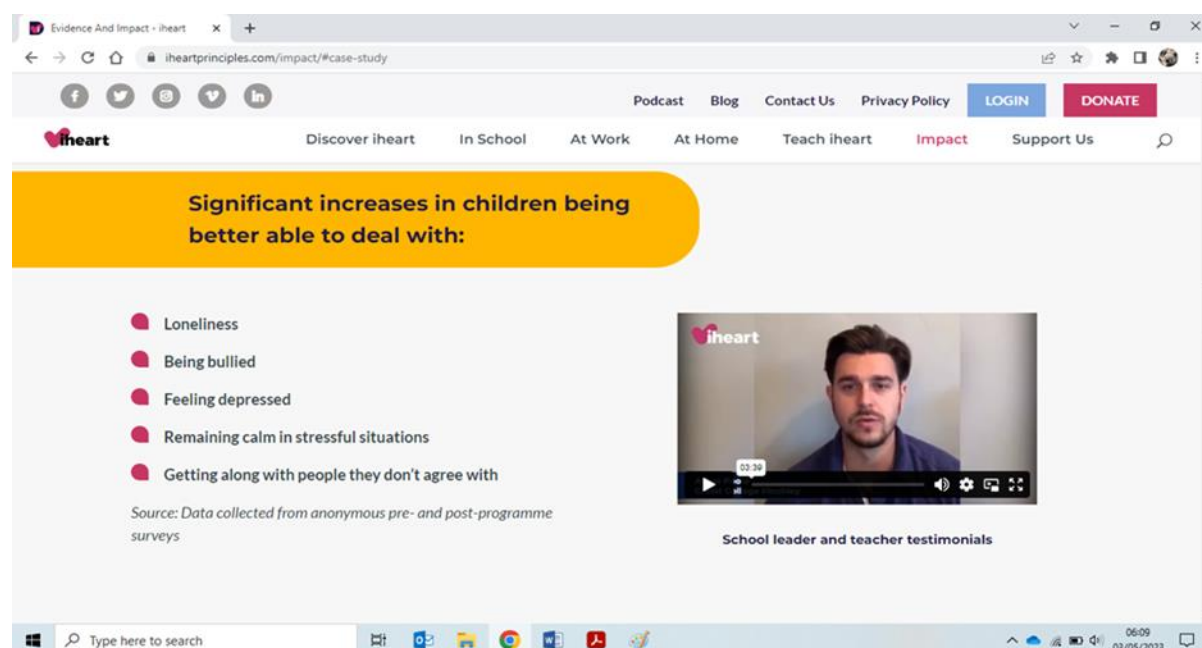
Evidence And Impact - iheart

iheartprinciples.com/impact/#case-study

Podcast Blog Contact Us Privacy Policy LOGIN DONATE

iheart Discover iheart In School At Work At Home Teach iheart Impact Support Us

Significant increases in children being better able to deal with:

Loneliness

Being bullied

Feeling depressed

Remaining calm in stressful situations

Getting along with people they don't agree with

Source: Data collected from anonymous pre- and post-programme surveys

iheart

03:39

School leader and teacher testimonials

Type here to search

06:09
03/05/2023